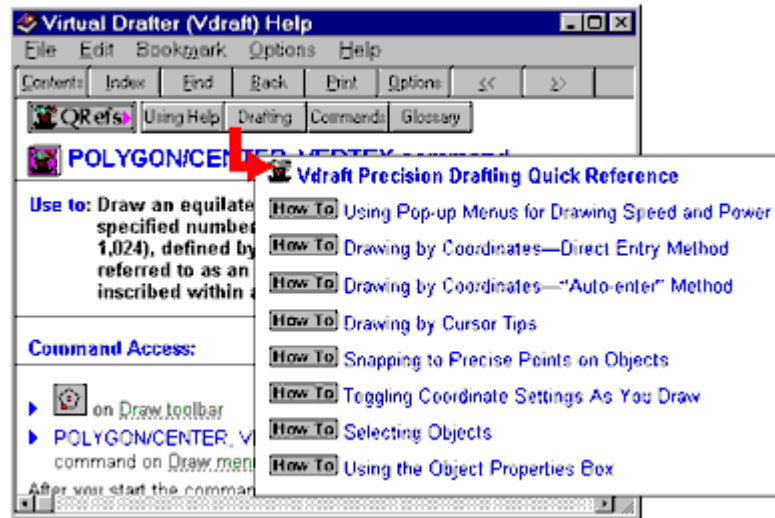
Virtual Drafter (Vdraft) Help

File Edit Bookmark Options Help

Contents Index Find Back Print Options << >>

QRefs Using Help Drafting Commands Glossary

POLYGON/CENTER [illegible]

Use to: Draw an equilate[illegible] specified number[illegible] 1,024), defined by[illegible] referred to as an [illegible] inscribed within a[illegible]

Command Access:

on Draw toolbar

POLYGON/CENTER, V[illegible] command on Draw men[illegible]

After you start the comman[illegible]

Vdraft Precision Drafting Quick Reference

How To Using Pop-up Menus for Drawing Speed and Power

How To Drawing by Coordinates—Direct Entry Method

How To Drawing by Coordinates—"Auto-enter" Method

How To Drawing by Cursor Tips

How To Snapping to Precise Points on Objects

How To Toggling Coordinate Settings As You Draw

How To Selecting Objects

How To Using the Object Properties Box